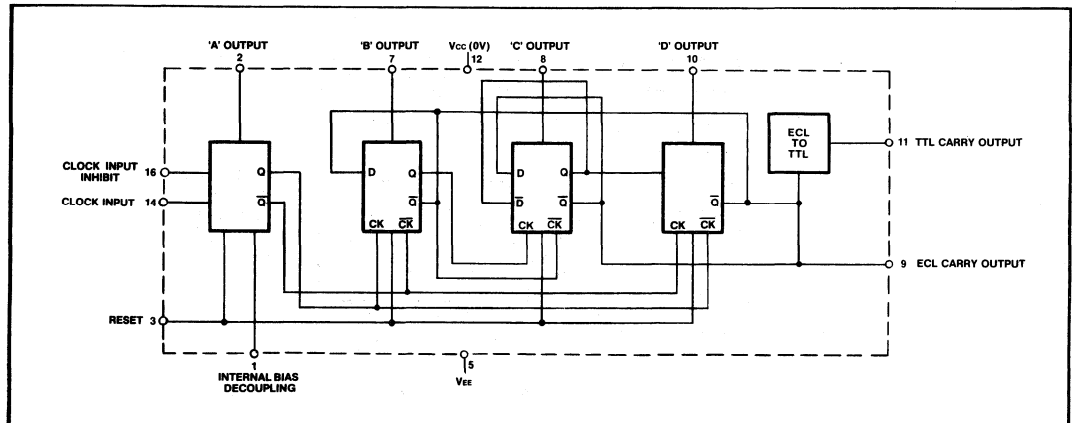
'A' OUTPUT
2

'B' OUTPUT
7

Vcc (0V)
12

'C' OUTPUT
8

'D' OUTPUT
10

ECL TO TTL

11 TTL CARRY OUTPUT

CLOCK INPUT INHIBIT 16

CLOCK INPUT 14

Q
$\overline{Q}$

D
Q
$\overline{Q}$
CK
$\overline{CK}$

D
Q
$\overline{D}$
$\overline{Q}$
CK
$\overline{CK}$

Q
$\overline{Q}$
CK
$\overline{CK}$

9 ECL CARRY OUTPUT

RESET 3

1
INTERNAL BIAS DECOUPLING

5
$V_{EE}$